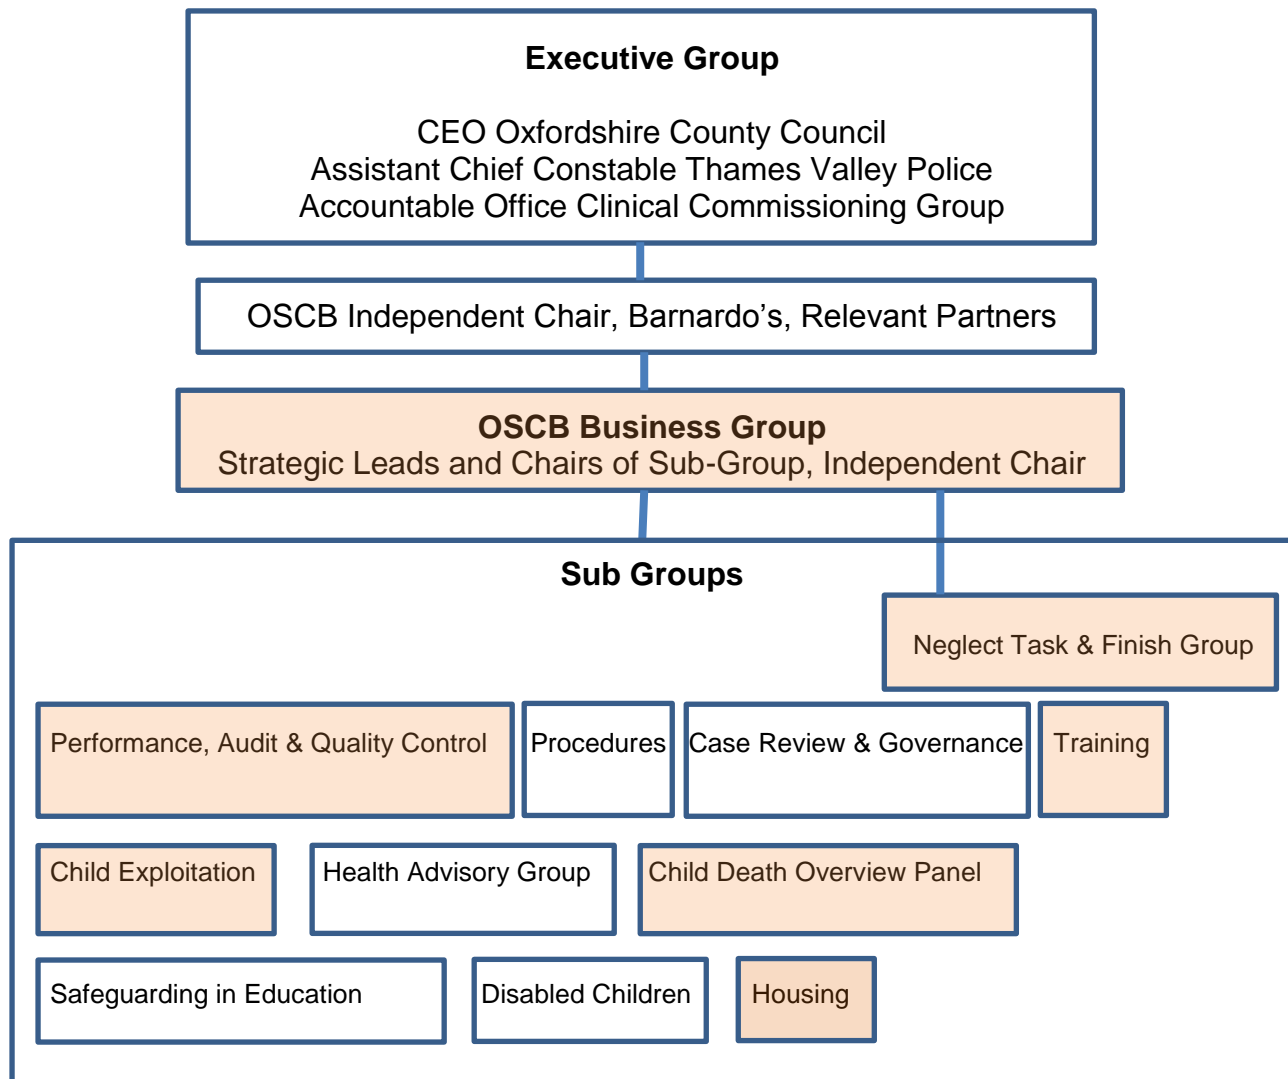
Executive Group

CEO Oxfordshire County Council
Assistant Chief Constable Thames Valley Police
Accountable Office Clinical Commissioning Group

OSCB Independent Chair, Barnardo's, Relevant Partners

OSCB Business Group
Strategic Leads and Chairs of Sub-Group, Independent Chair

Sub Groups

Neglect Task & Finish Group

Performance, Audit & Quality Control

Procedures

Case Review & Governance

Training

Child Exploitation

Health Advisory Group

Child Death Overview Panel

Safeguarding in Education

Disabled Children

Housing